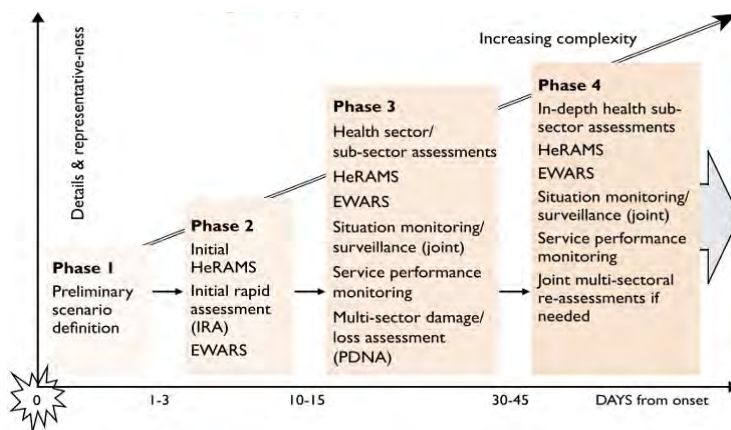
Details & representative-ness

Increasing complexity

Phase 1
Preliminary scenario definition

Phase 2
Initial HeRAMS
Initial rapid assessment (IRA)
EWARS

Phase 3
Health sector/ sub-sector assessments
HeRAMS
EWARS
Situation monitoring/ surveillance (joint)
Service performance monitoring
Multi-sector damage/ loss assessment (PDNA)

Phase 4
In-depth health sub-sector assessments
HeRAMS
EWARS
Situation monitoring/ surveillance (joint)
Service performance monitoring
Joint multi-sectoral re-assessments if needed

0
1-3
10-15
30-45
DAYS from onset